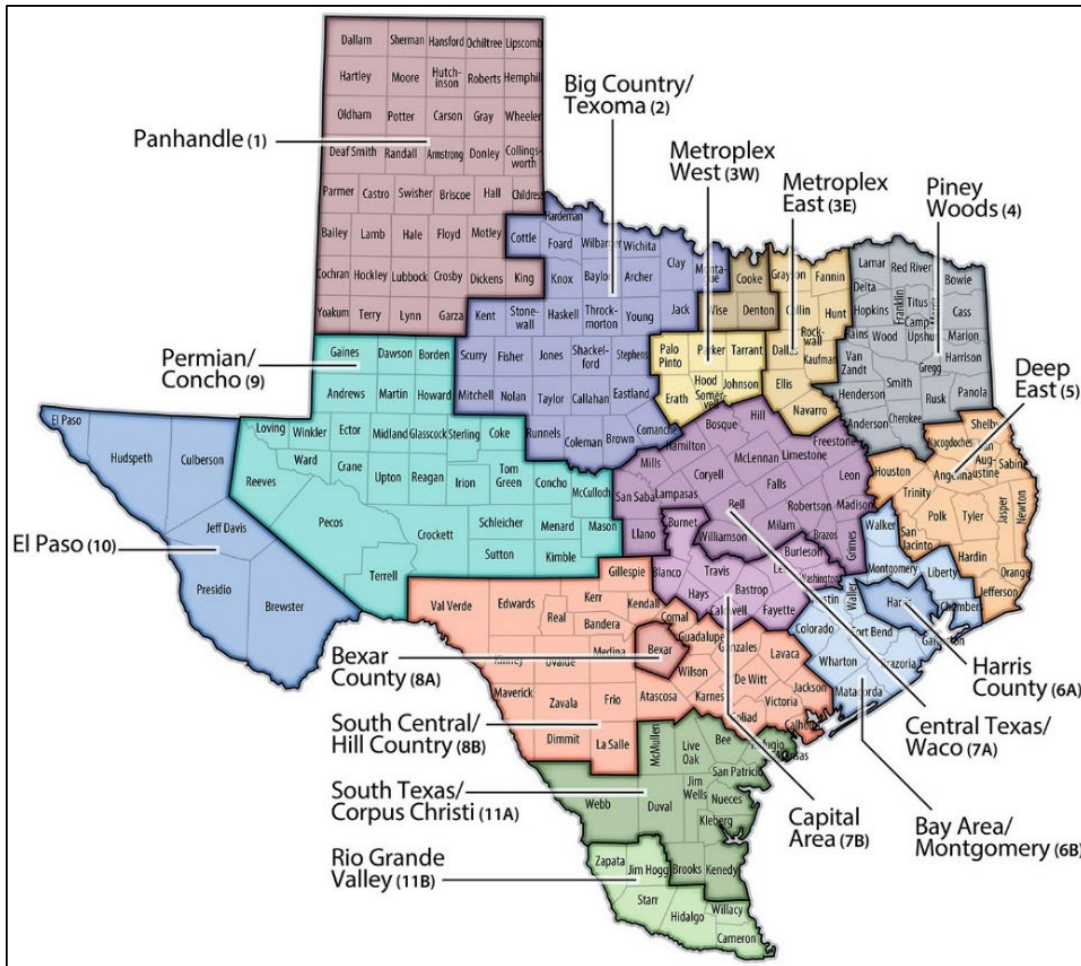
Panhandle (1)

Big Country/ Texoma (2)

Metroplex West (3W)

Metroplex East (3E)

Piney Woods (4)

Deep East (5)

Permian/ Concho (9)

El Paso (10)

Bexar County (8A)

South Central/ Hill Country (8B)

South Texas/ Corpus Christi (11A)

Rio Grande Valley (11B)

Capital Area (7B)

Bay Area/ Montgomery (6B)

Central Texas/ Waco (7A)

Harris County (6A)

Dallam Sherman Hansford Ochiltree Lipscomb
Hartley Moore Hutchinson Roberts Hemphill
Oldham Potter Carson Gray Wheeler
Deaf Smith Randall Armstrong Donley Collingsworth
Parmer Castro Swisher Briscoe Hall Childress
Bailey Lamb Hale Floyd Motley Cottle
Cochran Hockley Lubbock Crosby Dickens King
Yoakum Terry Lynn Garza Kent

Hardeman Foard Wilbarger Wichita Clay Montague Cooke Grayson Fannin Lamar Red River Bowie
Knox Baylor Archer Jack Wise Denton Collin Hunt Delta Hopkins Franklin Titus Camp Cass Morris
Haskell Throckmorton Young Stonewall Rockwall Kaufman Rains Wood Upshur Marion
Scurry Fisher Jones Shackelford Stephens Palo Pinto Parker Tarrant Dallas Van Zandt Gregg Harrison
Mitchell Nolan Taylor Callahan Eastland Hood Somervell Johnson Ellis Smith Henderson Rusk Panola
Erath Navarro Anderson Cherokee Shelby

Gaines Dawson Borden
Andrews Martin Howard
Loving Winkler Ector Midland Glasscock Sterling Coke Runnels Coleman Brown Comanche Hill
Ward Crane Upton Reagan Irion Tom Green Concho McCulloch
Reeves Pecos Crockett Schleicher Menard Mason
Sutton Kimble Terrell

El Paso Hudspeth Culberson Jeff Davis Presidio Brewster

Bosque Hamilton Mills McLennan Limestone Freestone
Coryell Falls Leon San Saba Lampasas Bell Robertson Madison
Milam Brazos Grimes Burnet Llano Williamson Burleson
Houston Nacogdoches San Augustine Sabine Angelina Trinity Polk Tyler Jasper Newton Walker San Jacinto Hardin Orange Jefferson
Montgomery Liberty Chambers Harris Galveston Brazoria Fort Bend Waller Austin Washington Lee

Gillespie Blanco Travis Bastrop Hays Caldwell Fayette
Val Verde Edwards Real Kerr Kendall Comal Bandera
Kinney Uvalde Medina Bexar Guadalupe Gonzales Lavaca Colorado Wharton Matagorda
Maverick Zavala Frio Atascosa Wilson Karnes De Witt Jackson Victoria Calhoun
Dimmit La Salle Goliad

McMullen Live Oak Bee Refugio Aransas San Patricio Jim Wells Nueces Webb Duval Kleberg
Zapata Jim Hogg Brooks Kenedy Starr Hidalgo Willacy Cameron